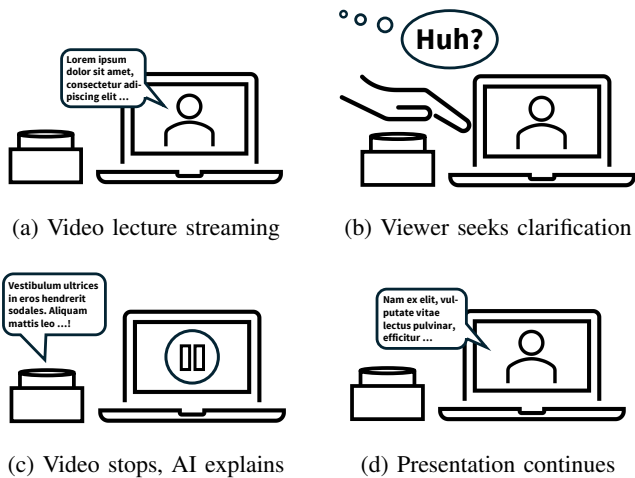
Lorem ipsum dolor sit amet, consectetur adipiscing elit ...

(a) Video lecture streaming

Huh?

(b) Viewer seeks clarification

Vestibulum ultrices in eros hendrerit sodales. Aliquam mattis leo ...!

(c) Video stops, AI explains

Nam ex elit, vulputate vitae lectus pulvinar, efficitur ...

(d) Presentation continues